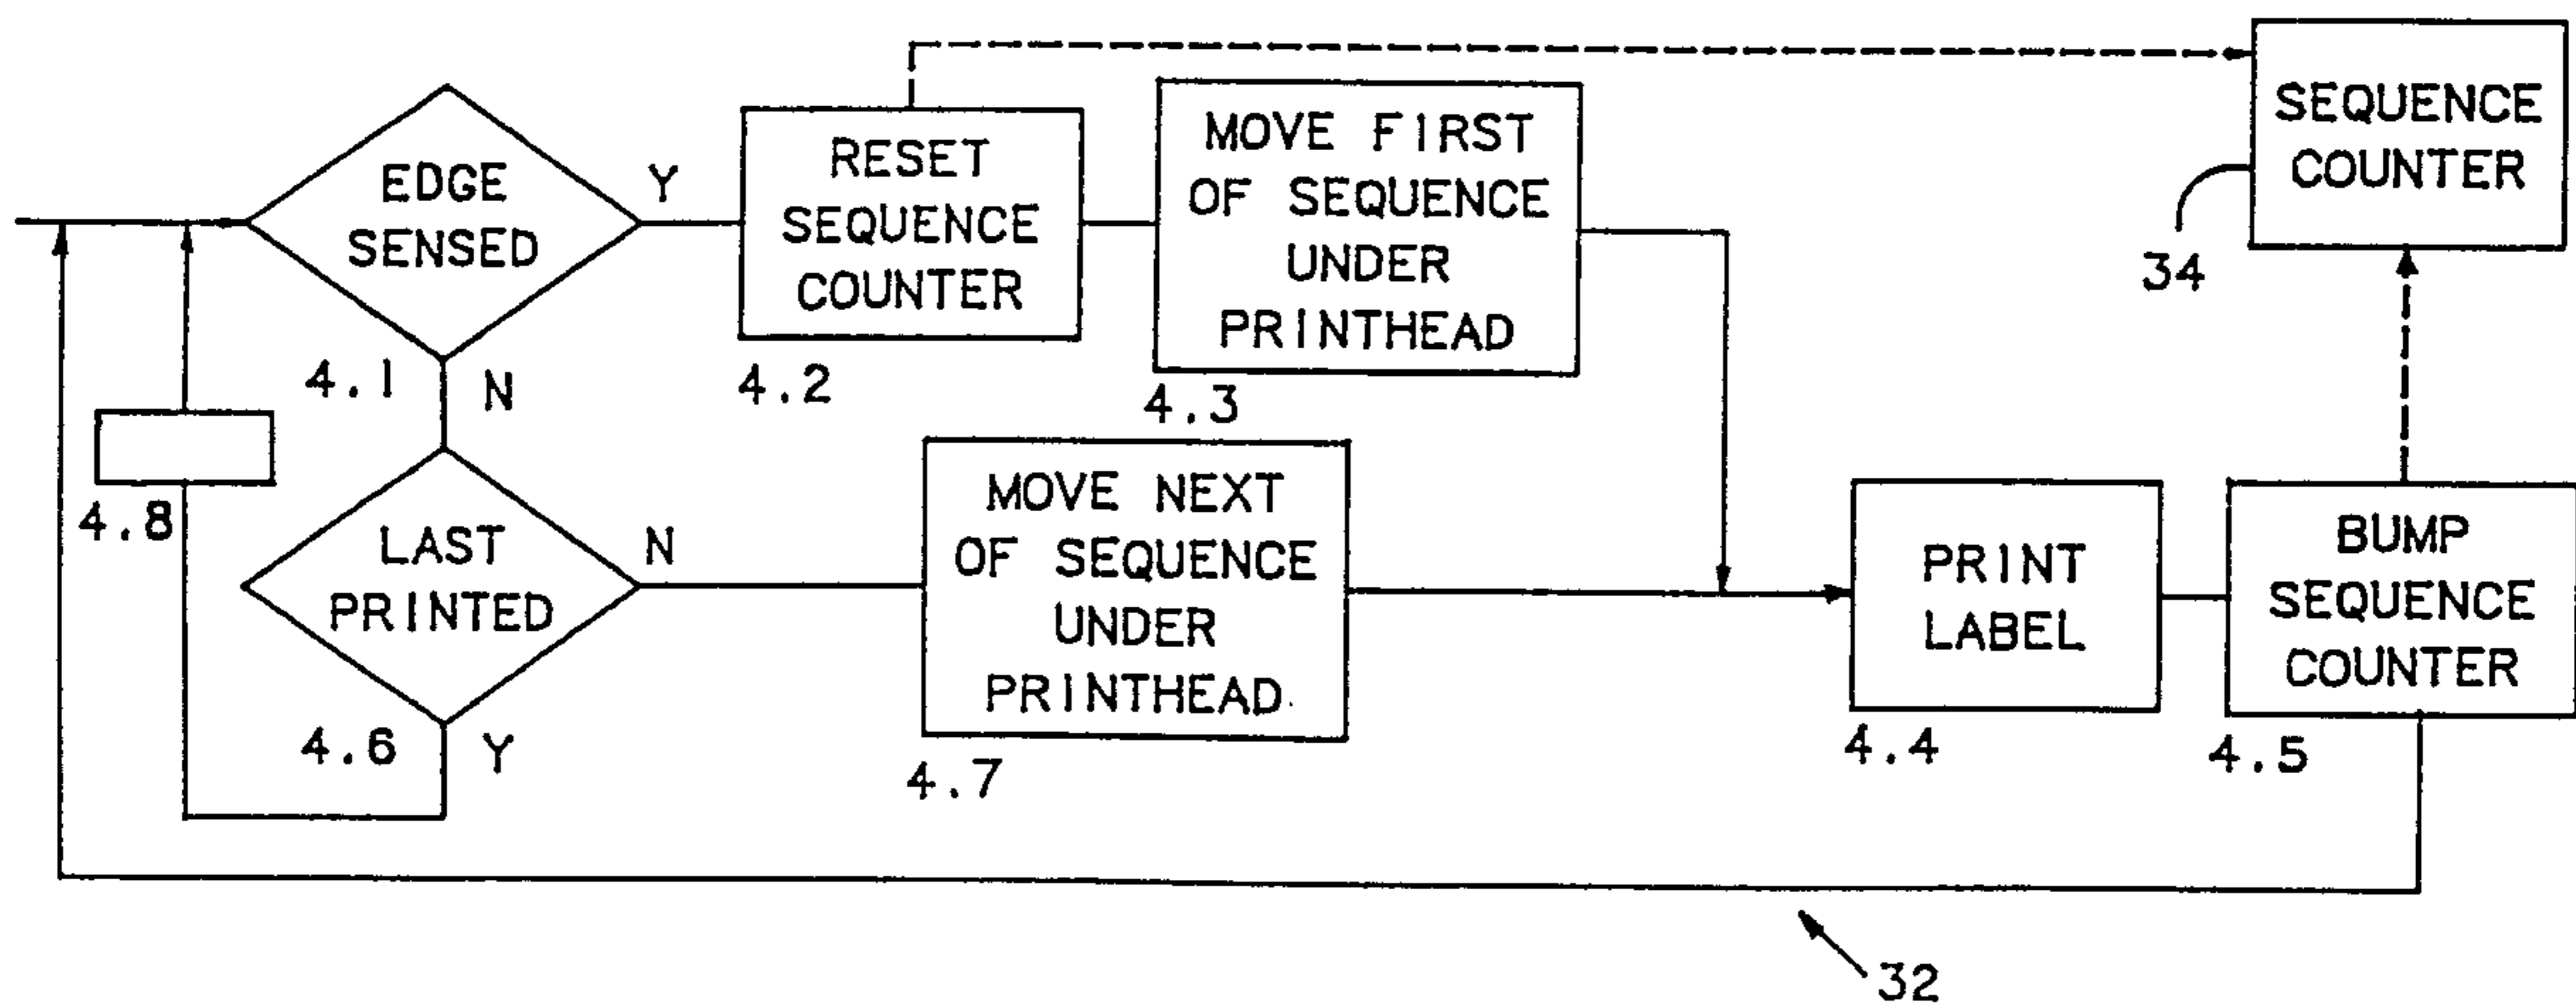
EDGE SENSED

Y

RESET SEQUENCE COUNTER

MOVE FIRST OF SEQUENCE UNDER PRINTHEAD

SEQUENCE COUNTER

34

4.1

N

4.2

4.3

4.8

LAST PRINTED

N

MOVE NEXT OF SEQUENCE UNDER PRINTHEAD

PRINT LABEL

BUMP SEQUENCE COUNTER

4.6

Y

4.7

4.4

4.5

32